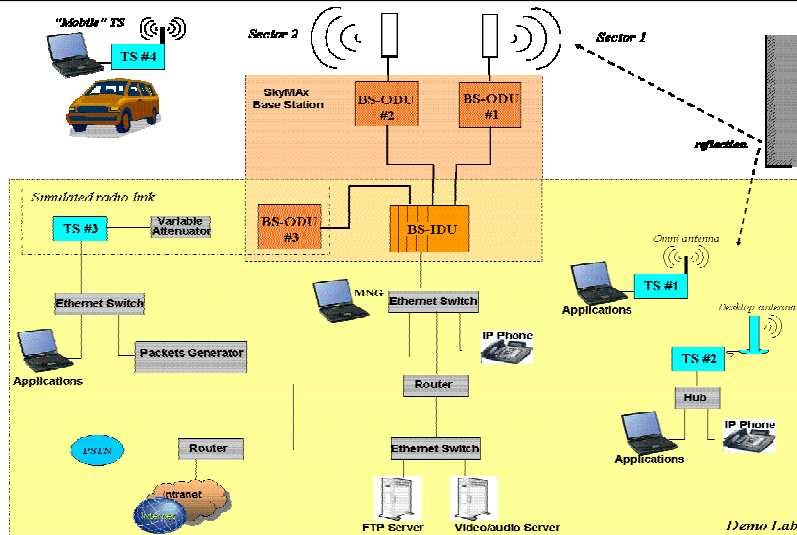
"Mobile" TS
TS #4
Sector 2
Sector 1
SkyMAx Base Station
BS-ODU #2
BS-ODU #1
reflection
Simulated radio link
TS #3
Variable Attenuator
BS-ODU #3
BS-IDU
Omni antenna
TS #1
Applications
MNG
Ethernet Switch
Ethernet Switch
Desktop antenna
IP Phone
TS #2
Packets Generator
Applications
Router
Hub
IP Phone
PSTN
Router
Ethernet Switch
Applications
Intranet
Internet
FTP Server
Video/audio Server
Demo Lab